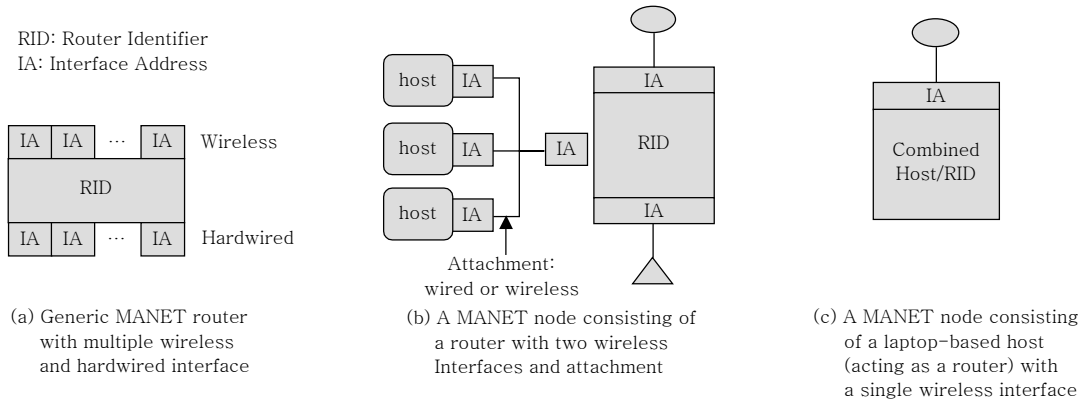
RID: Router Identifier
IA: Interface Address

| IA | IA | ··· | IA |
|---|---|---|---|

Wireless

RID

| IA | IA | ··· | IA |
|---|---|---|---|

Hardwired

(a) Generic MANET router with multiple wireless and hardwired interface

host IA
host IA
host IA
IA
IA
RID
IA

Attachment: wired or wireless

(b) A MANET node consisting of a router with two wireless Interfaces and attachment

IA
Combined Host/RID

(c) A MANET node consisting of a laptop-based host (acting as a router) with a single wireless interface